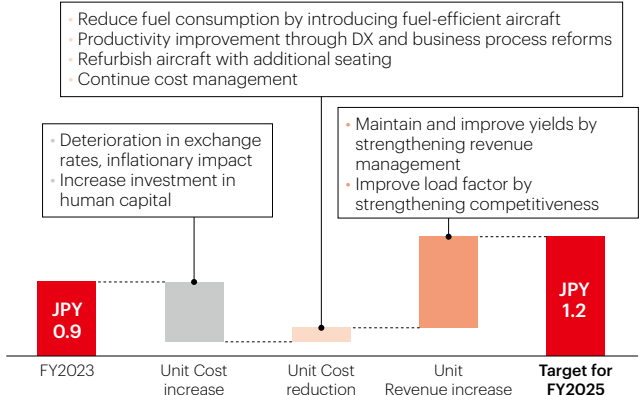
・Reduce fuel consumption by introducing fuel-efficient aircraft
・Productivity improvement through DX and business process reforms
・Refurbish aircraft with additional seating
・Continue cost management

・Deterioration in exchange rates, inflationary impact
・Increase investment in human capital

・Maintain and improve yields by strengthening revenue management
・Improve load factor by strengthening competitiveness

JPY 0.9

JPY 1.2

FY2023

Unit Cost increase

Unit Cost reduction

Unit Revenue increase

Target for FY2025